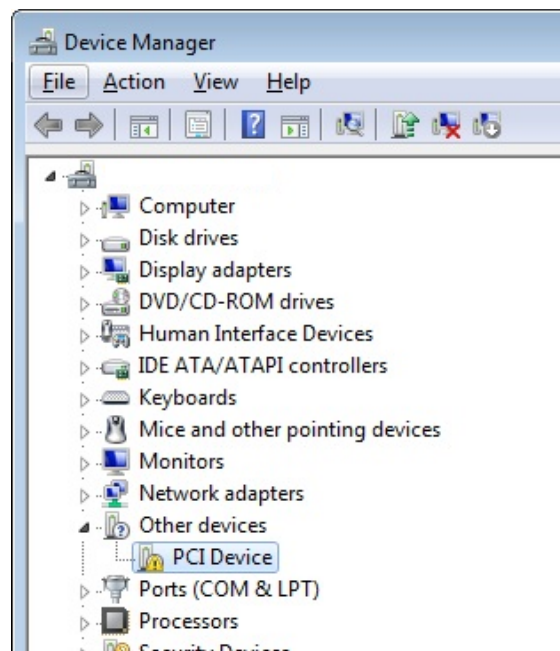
Device Manager

File Action View Help

Computer
Disk drives
Display adapters
DVD/CD-ROM drives
Human Interface Devices
IDE ATA/ATAPI controllers
Keyboards
Mice and other pointing devices
Monitors
Network adapters
Other devices
PCI Device
Ports (COM & LPT)
Processors
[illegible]